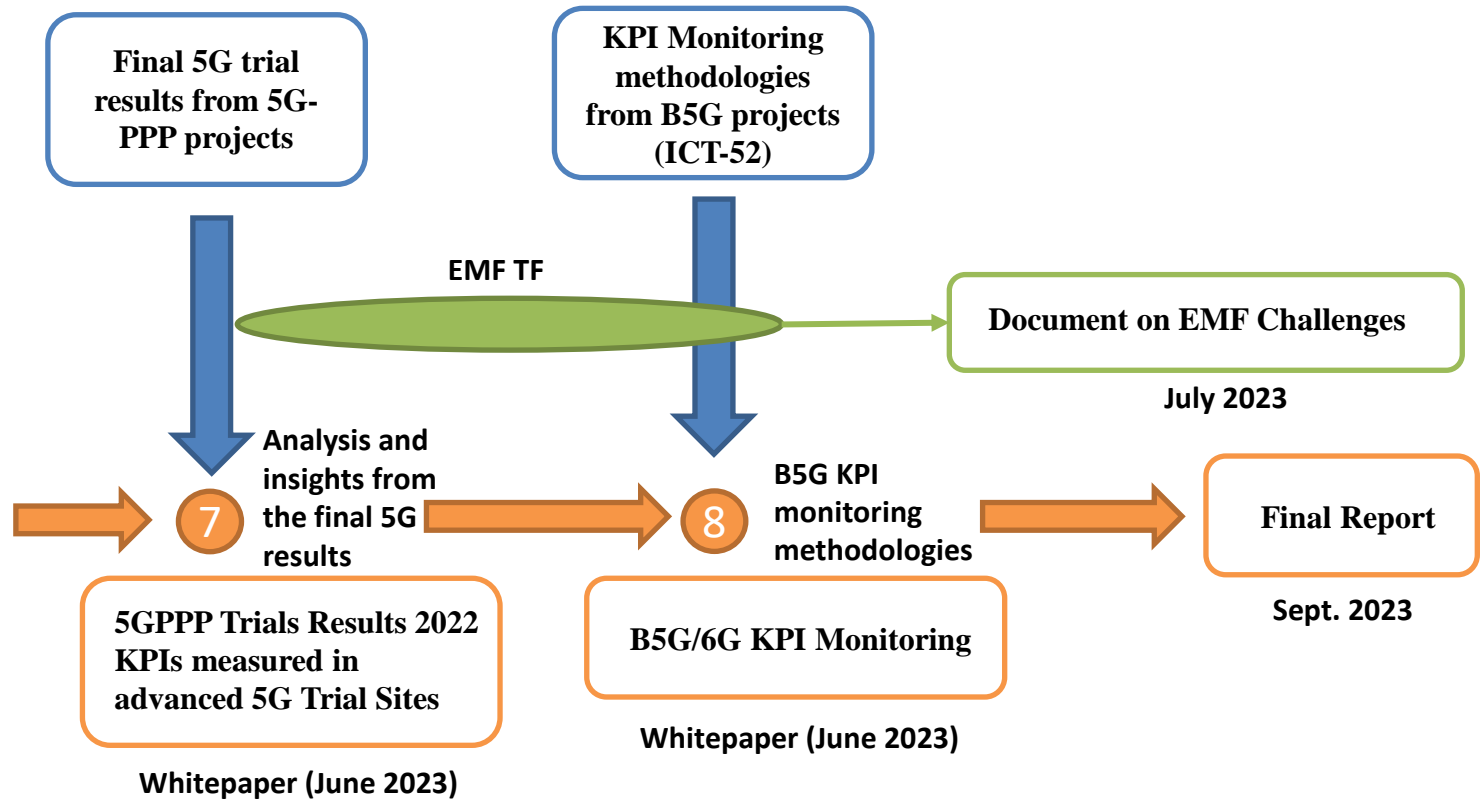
Final 5G trial results from 5G-PPP projects

KPI Monitoring methodologies from B5G projects (ICT-52)

EMF TF

Document on EMF Challenges

July 2023

Analysis and insights from the final 5G results

7

8

B5G KPI monitoring methodologies

Final Report

Sept. 2023

5GPPP Trials Results 2022 KPIs measured in advanced 5G Trial Sites

B5G/6G KPI Monitoring

Whitepaper (June 2023)

Whitepaper (June 2023)